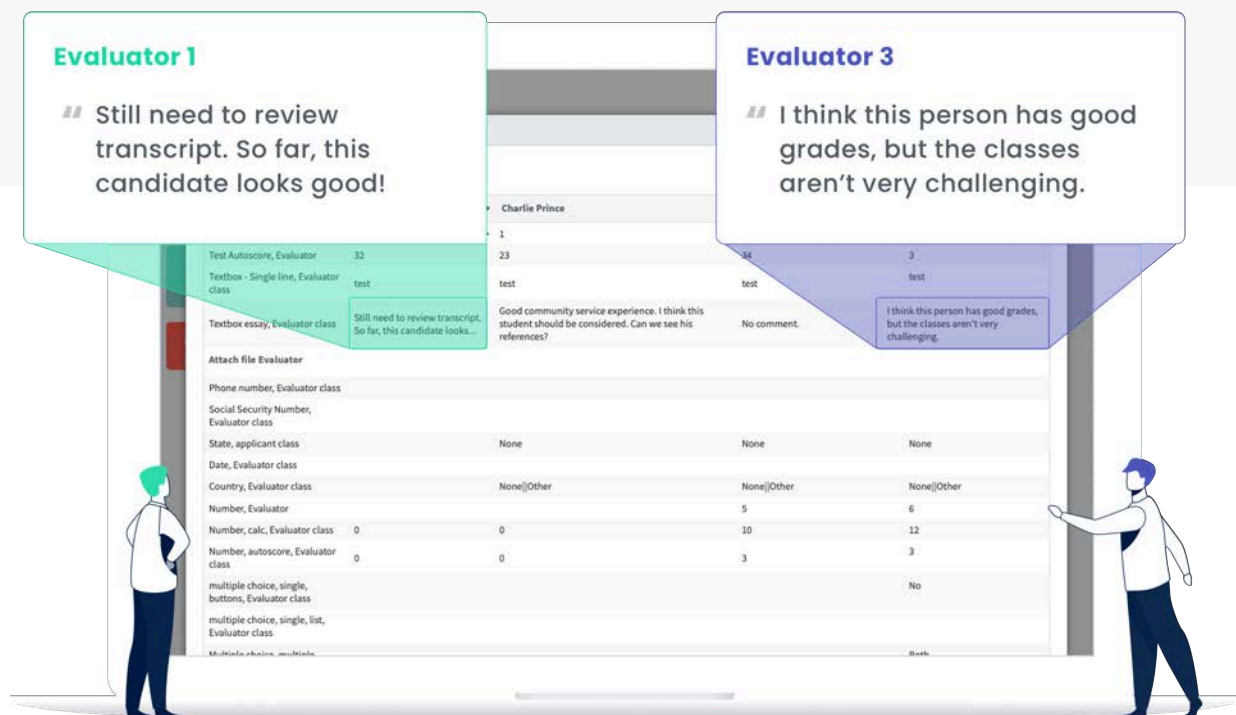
Evaluator 1

Still need to review transcript. So far, this candidate looks good!

Evaluator 3

I think this person has good grades, but the classes aren't very challenging.

| | | Charlie Prince | | |
|---|---|---|---|---|
| | | 1 | | |
| Test Autoscore, Evaluator | 32 | 23 | 34 | 3 |
| Textbox - Single line, Evaluator class | test | test | test | test |
| Textbox essay, Evaluator class | Still need to review transcript. So far, this candidate looks... | Good community service experience. I think this student should be considered. Can we see his references? | No comment. | I think this person has good grades, but the classes aren't very challenging. |
| Attach file Evaluator | | | | |
| Phone number, Evaluator class | | | | |
| Social Security Number, Evaluator class | | | | |
| State, applicant class | | None | None | None |
| Date, Evaluator class | | | | |
| Country, Evaluator class | | None\|\|Other | None\|\|Other | None\|\|Other |
| Number, Evaluator | | | 5 | 6 |
| Number, calc, Evaluator class | 0 | 0 | 10 | 12 |
| Number, autoscore, Evaluator class | 0 | 0 | 3 | 3 |
| multiple choice, single, buttons, Evaluator class | | | | No |
| multiple choice, single, list, Evaluator class | | | | |
| Multiple choice, multiple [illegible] | | | | Both |